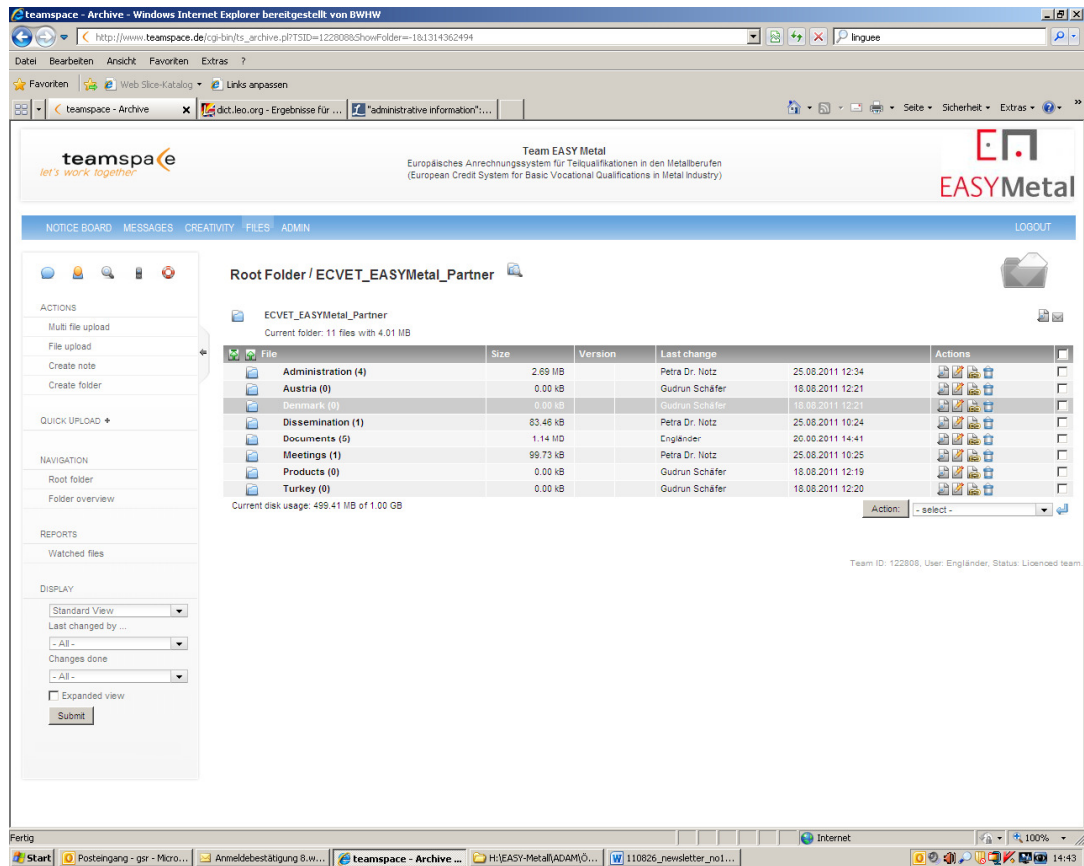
teamspace - Archive - Windows Internet Explorer bereitgestellt von BWHW

http://www.teamspace.de/cgi-bin/ts_archive.pl?TSID=122808&ShowFolder=-1&1314362494

linguee

Datei Bearbeiten Ansicht Favoriten Extras ?

Favoriten Web Slice-Katalog Links anpassen

teamspace - Archive | dict.leo.org - Ergebnisse für ... | "administrative information":...

Seite Sicherheit Extras

teamspace
let's work together

Team EASY Metal
Europäisches Anrechnungssystem für Teilqualifikationen in den Metallberufen
(European Credit System for Basic Vocational Qualifications in Metal Industry)

EASYMetal

NOTICE BOARD MESSAGES CREATIVITY FILES ADMIN LOGOUT

ACTIONS
Multi file upload
File upload
Create note
Create folder

QUICK UPLOAD +

NAVIGATION
Root folder
Folder overview

REPORTS
Watched files

DISPLAY
Standard View
Last changed by ...
- All -
Changes done
- All -
Expanded view
Submit

Root Folder / ECVET_EASYMetal_Partner

ECVET_EASYMetal_Partner
Current folder: 11 files with 4.01 MB

| File | Size | Version | Last change | | Actions |
|---|---|---|---|---|---|
| Administration (4) | 2.69 MB | | Petra Dr. Notz | 25.08.2011 12:34 | |
| Austria (0) | 0.00 kB | | Gudrun Schäfer | 18.08.2011 12:21 | |
| Denmark (0) | 0.00 kB | | Gudrun Schäfer | 18.08.2011 12:21 | |
| Dissemination (1) | 83.46 kB | | Petra Dr. Notz | 25.08.2011 10:24 | |
| Documents (5) | 1.14 MB | | Engländer | 20.08.2011 14:41 | |
| Meetings (1) | 99.73 kB | | Petra Dr. Notz | 25.08.2011 10:25 | |
| Products (0) | 0.00 kB | | Gudrun Schäfer | 18.08.2011 12:19 | |
| Turkey (0) | 0.00 kB | | Gudrun Schäfer | 18.08.2011 12:20 | |

Current disk usage: 499.41 MB of 1.00 GB

Action: - select -

Team ID: 122808, User: Engländer, Status: Licenced team.

Fertig

Internet

100%

Start | Posteingang - gsr - Micro... | Anmeldebestätigung 8.w... | teamspace - Archive ... | H:\EASY-Metall\ADAM\Ö... | 110826_newsletter_no1...

14:43